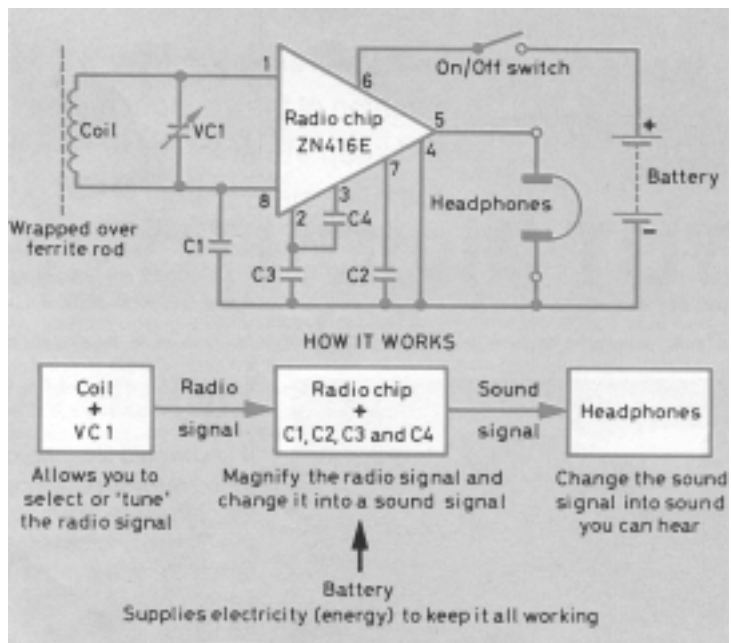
Coil

VC1

1

6

On/Off switch

Radio chip
ZN416E

5

4

+

Battery

−

8

3

7

2

C4

Headphones

Wrapped over ferrite rod

C1

C3

C2

HOW IT WORKS

Coil
+
VC 1

Radio

signal

Radio chip
+
C1, C2, C3 and C4

Sound

signal

Headphones

Allows you to select or 'tune' the radio signal

Magnify the radio signal and change it into a sound signal

Change the sound signal into sound you can hear

Battery
Supplies electricity (energy) to keep it all working